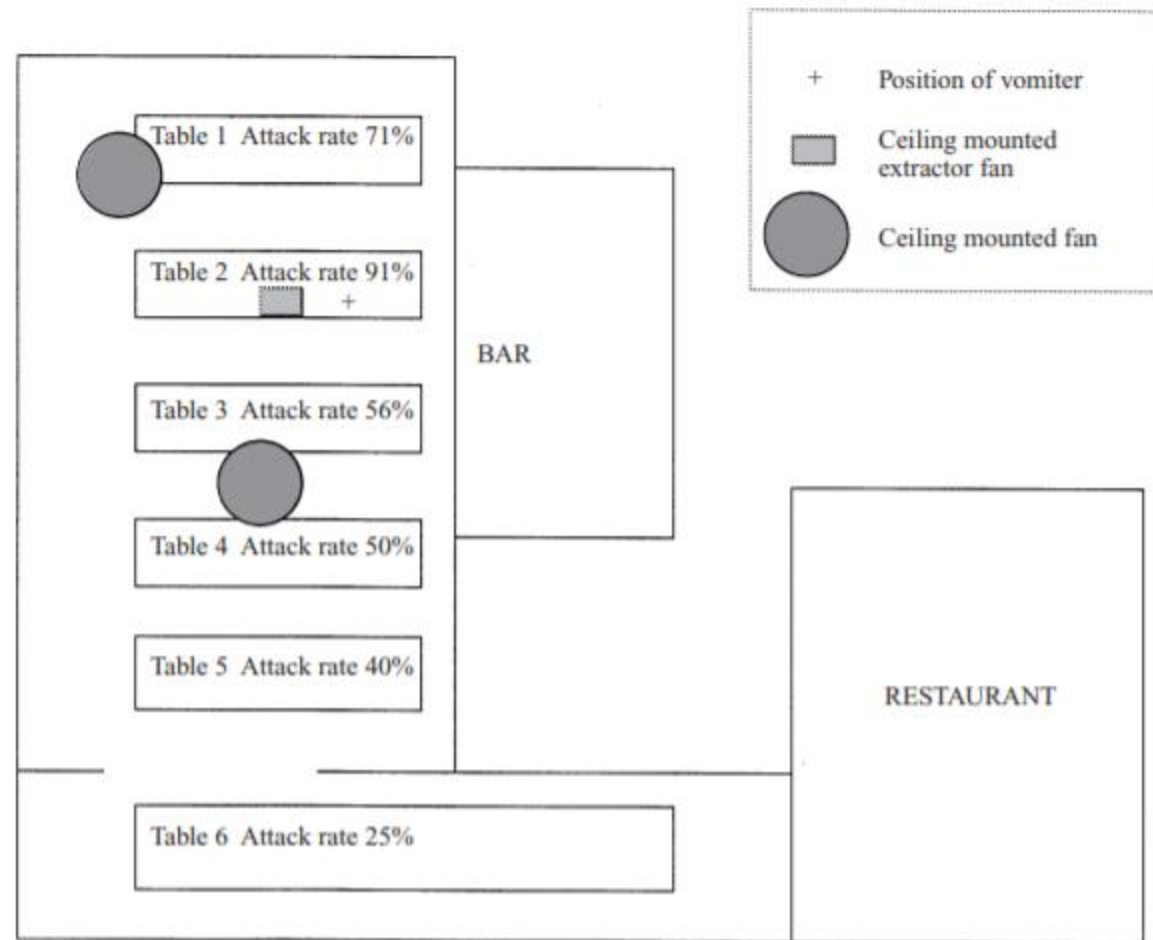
+ Position of vomiter

Ceiling mounted extractor fan

Ceiling mounted fan

Table 1 Attack rate 71%

Table 2 Attack rate 91%

+

BAR

Table 3 Attack rate 56%

Table 4 Attack rate 50%

Table 5 Attack rate 40%

RESTAURANT

Table 6 Attack rate 25%